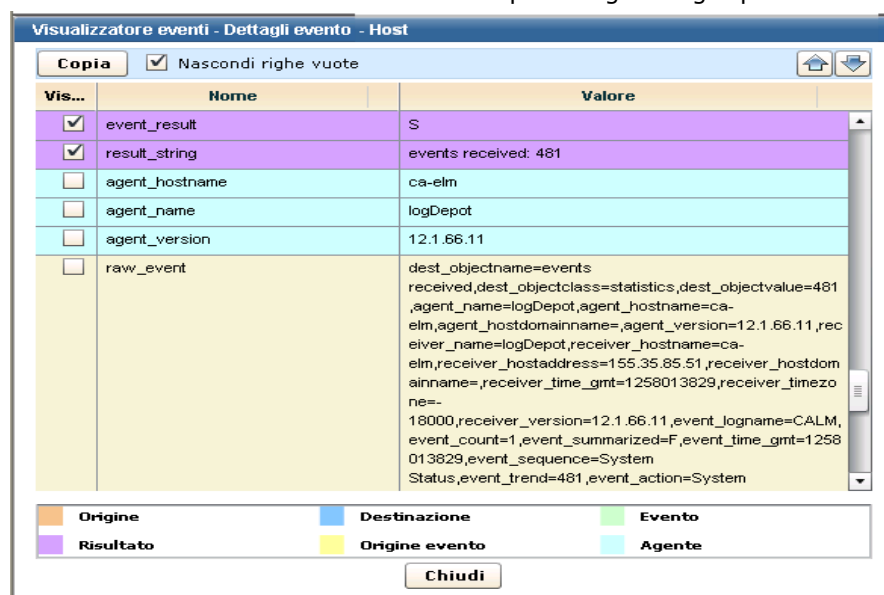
Visualizzatore eventi - Dettagli evento - Host

Copia
Nascondi righe vuote

| Vis... | Nome | Valore |
|---|---|---|
| ☑ | event_result | S |
| ☑ | result_string | events received: 481 |
| ☐ | agent_hostname | ca-elm |
| ☐ | agent_name | logDepot |
| ☐ | agent_version | 12.1.66.11 |
| ☐ | raw_event | dest_objectname=events received,dest_objectclass=statistics,dest_objectvalue=481 ,agent_name=logDepot,agent_hostname=ca-elm,agent_hostdomainname=,agent_version=12.1.66.11,receiver_name=logDepot,receiver_hostname=ca-elm,receiver_hostaddress=155.35.85.51,receiver_hostdomainname=,receiver_time_gmt=1258013829,receiver_timezone=-18000,receiver_version=12.1.66.11,event_logname=CALM, event_count=1,event_summarized=F,event_time_gmt=1258013829,event_sequence=System Status,event_trend=481,event_action=System |

| | | |
|---|---|---|
| Origine | Destinazione | Evento |
| Risultato | Origine evento | Agente |

Chiudi